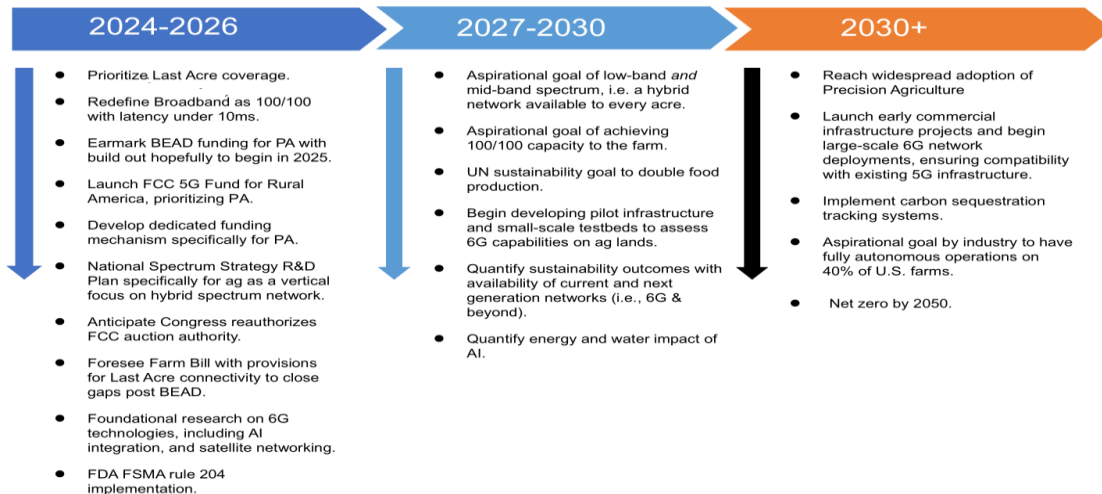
2024-2026

- Prioritize Last Acre coverage.
- Redefine Broadband as 100/100 with latency under 10ms.
- Earmark BEAD funding for PA with build out hopefully to begin in 2025.
- Launch FCC 5G Fund for Rural America, prioritizing PA.
- Develop dedicated funding mechanism specifically for PA.
- National Spectrum Strategy R&D Plan specifically for ag as a vertical focus on hybrid spectrum network.
- Anticipate Congress reauthorizes FCC auction authority.
- Foresee Farm Bill with provisions for Last Acre connectivity to close gaps post BEAD.
- Foundational research on 6G technologies, including AI integration, and satellite networking.
- FDA FSMA rule 204 implementation.

2027-2030

- Aspirational goal of low-band *and* mid-band spectrum, i.e. a hybrid network available to every acre.
- Aspirational goal of achieving 100/100 capacity to the farm.
- UN sustainability goal to double food production.
- Begin developing pilot infrastructure and small-scale testbeds to assess 6G capabilities on ag lands.
- Quantify sustainability outcomes with availability of current and next generation networks (i.e., 6G & beyond).
- Quantify energy and water impact of AI.

2030+

- Reach widespread adoption of Precision Agriculture
- Launch early commercial infrastructure projects and begin large-scale 6G network deployments, ensuring compatibility with existing 5G infrastructure.
- Implement carbon sequestration tracking systems.
- Aspirational goal by industry to have fully autonomous operations on 40% of U.S. farms.
- Net zero by 2050.